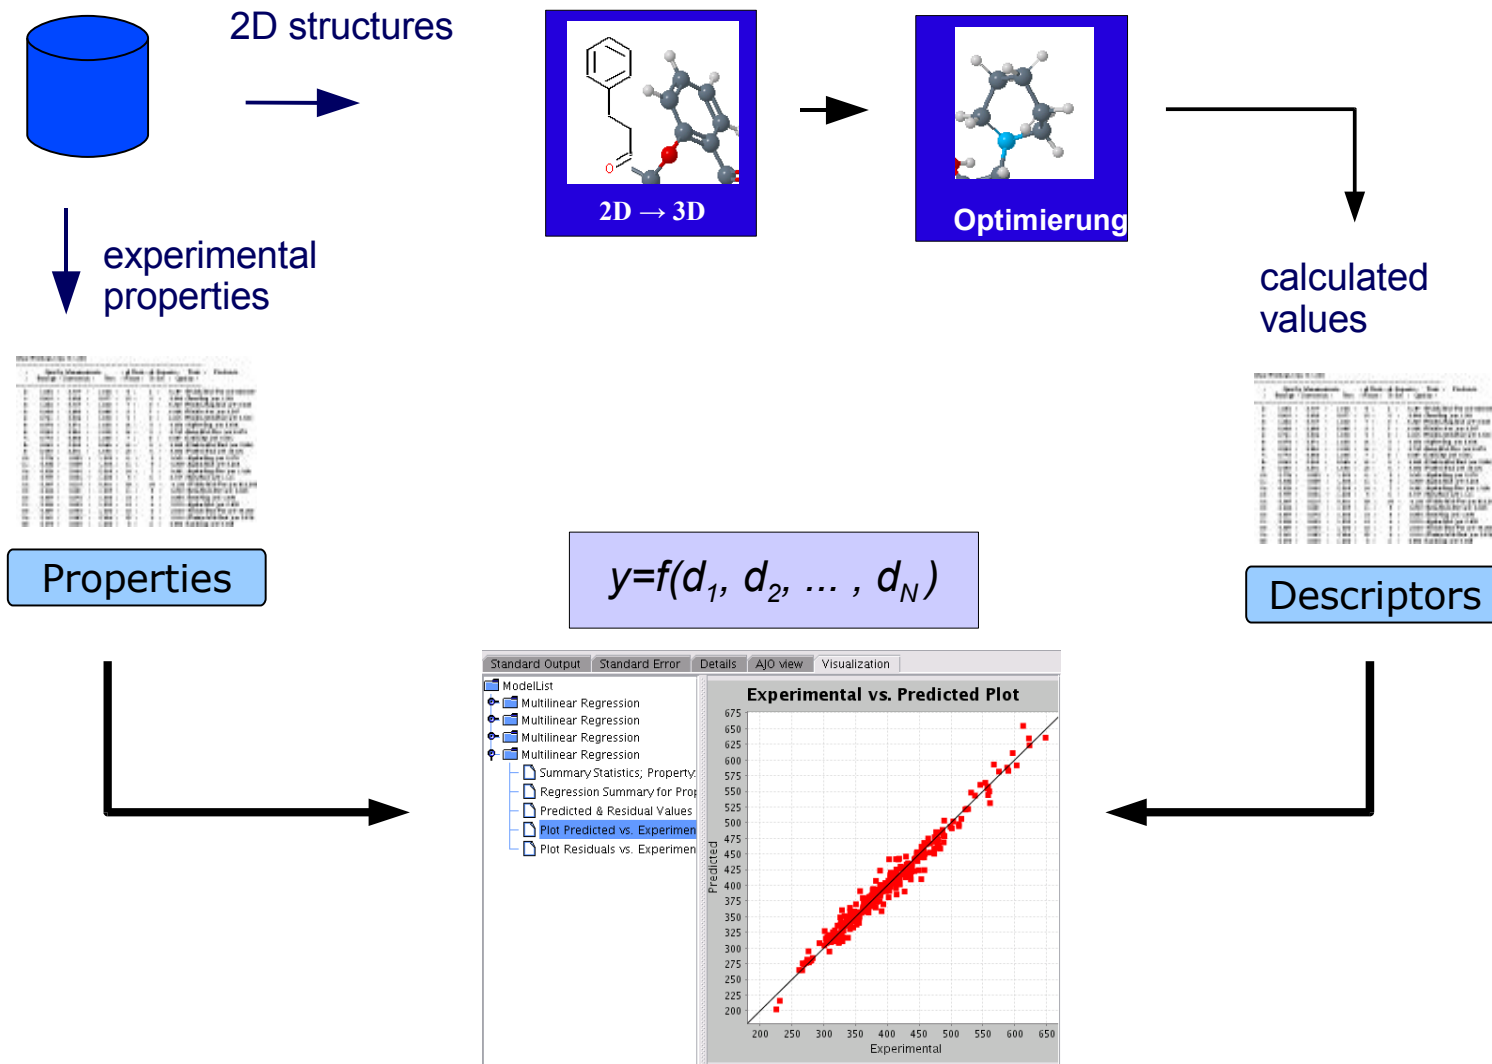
2D structures

2D → 3D

Optimierung

experimental properties

calculated values

Properties

$y=f(d_1, d_2, \dots , d_N)$

Descriptors

Standard Output | Standard Error | Details | AJO view | Visualization

ModelList
Multilinear Regression
Multilinear Regression
Multilinear Regression
Multilinear Regression
Summary Statistics; Property
Regression Summary for Prop
Predicted & Residual Values
Plot Predicted vs. Experimen
Plot Residuals vs. Experimen

Experimental vs. Predicted Plot

Predicted

675
650
625
600
575
550
525
500
475
450
425
400
375
350
325
300
275
250
225
200

200 250 300 350 400 450 500 550 600 650

Experimental